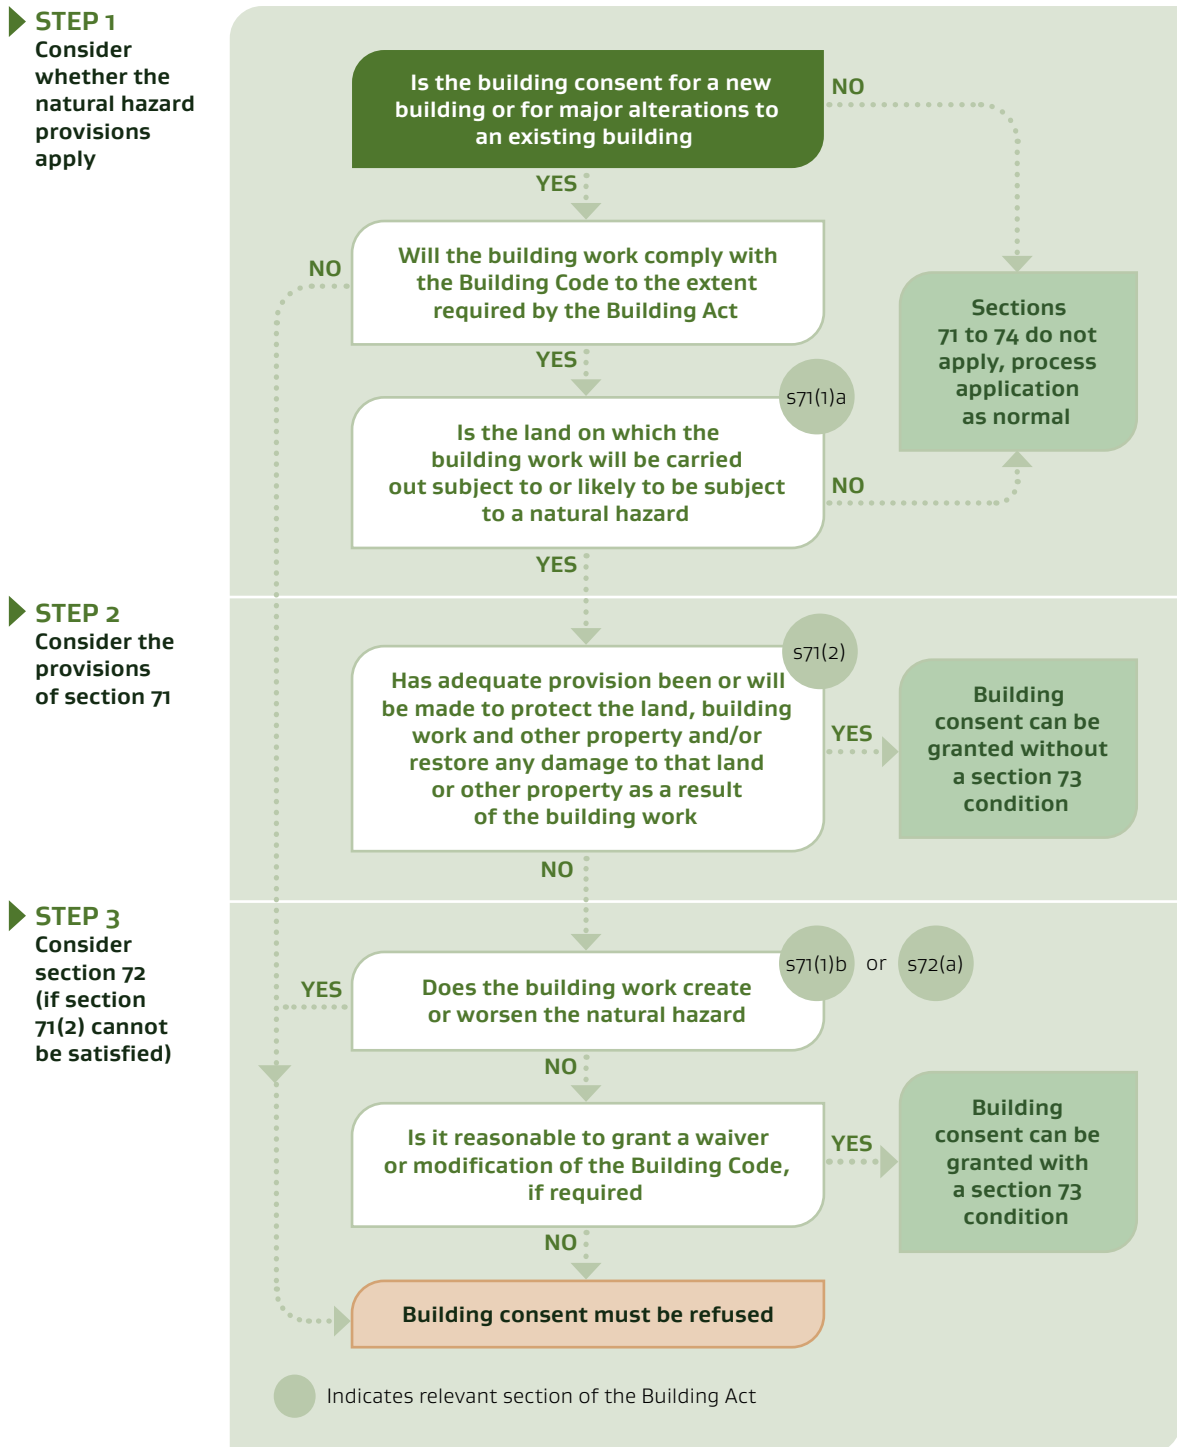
STEP 1
Consider whether the natural hazard provisions apply

Is the building consent for a new building or for major alterations to an existing building

NO

YES

Will the building work comply with the Building Code to the extent required by the Building Act

NO

Sections 71 to 74 do not apply, process application as normal

YES

s71(1)a

Is the land on which the building work will be carried out subject to or likely to be subject to a natural hazard

NO

YES

STEP 2
Consider the provisions of section 71

s71(2)

Has adequate provision been or will be made to protect the land, building work and other property and/or restore any damage to that land or other property as a result of the building work

YES

Building consent can be granted without a section 73 condition

NO

STEP 3
Consider section 72 (if section 71(2) cannot be satisfied)

s71(1)b or s72(a)

YES

Does the building work create or worsen the natural hazard

NO

Is it reasonable to grant a waiver or modification of the Building Code, if required

YES

Building consent can be granted with a section 73 condition

NO

Building consent must be refused

Indicates relevant section of the Building Act